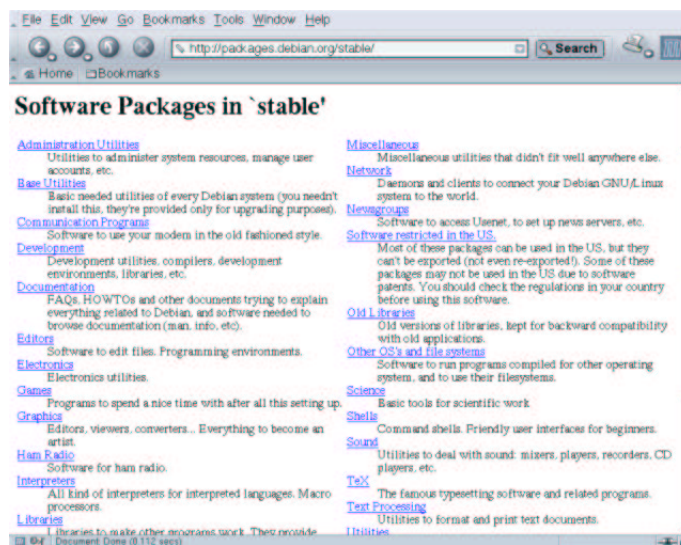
File Edit View Go Bookmarks Tools Window Help

http://packages.debian.org/stable/

Search

Home Bookmarks

Software Packages in `stable'

Administration Utilities
Utilities to administer system resources, manage user accounts, etc.
Base Utilities
Basic needed utilities of every Debian system (you needn't install this, they're provided only for upgrading purposes).
Communication Programs
Software to use your modem in the old fashioned style.
Development
Development utilities, compilers, development environments, libraries, etc.
Documentation
FAQs, HOWTOs and other documents trying to explain everything related to Debian, and software needed to browse documentation (man, info, etc).
Editors
Software to edit files. Programming environments.
Electronics
Electronics utilities.
Games
Programs to spend a nice time with after all this setting up.
Graphics
Editors, viewers, converters... Everything to become an artist.
Ham Radio
Software for ham radio.
Interpreters
All kind of interpreters for interpreted languages. Macro processors.
Libraries
Libraries to make other programs work. They provide

Miscellaneous
Miscellaneous utilities that didn't fit well anywhere else.
Network
Daemons and clients to connect your Debian GNU/Linux system to the world.
Newsgroups
Software to access Usenet, to set up news servers, etc.
Software restricted in the US.
Most of these packages can be used in the US, but they can't be exported (not even re-exported!). Some of these packages may not be used in the US due to software patents. You should check the regulations in your country before using this software.
Old Libraries
Old versions of libraries, kept for backward compatibility with old applications.
Other OS's and file systems
Software to run programs compiled for other operating system, and to use their filesystems.
Science
Basic tools for scientific work
Shells
Command shells. Friendly user interfaces for beginners.
Sound
Utilities to deal with sound: mixers, players, recorders, CD players, etc.
TeX
The famous typesetting software and related programs.
Text Processing
Utilities to format and print text documents.
Utilities

Document: Done (0.112 secs)